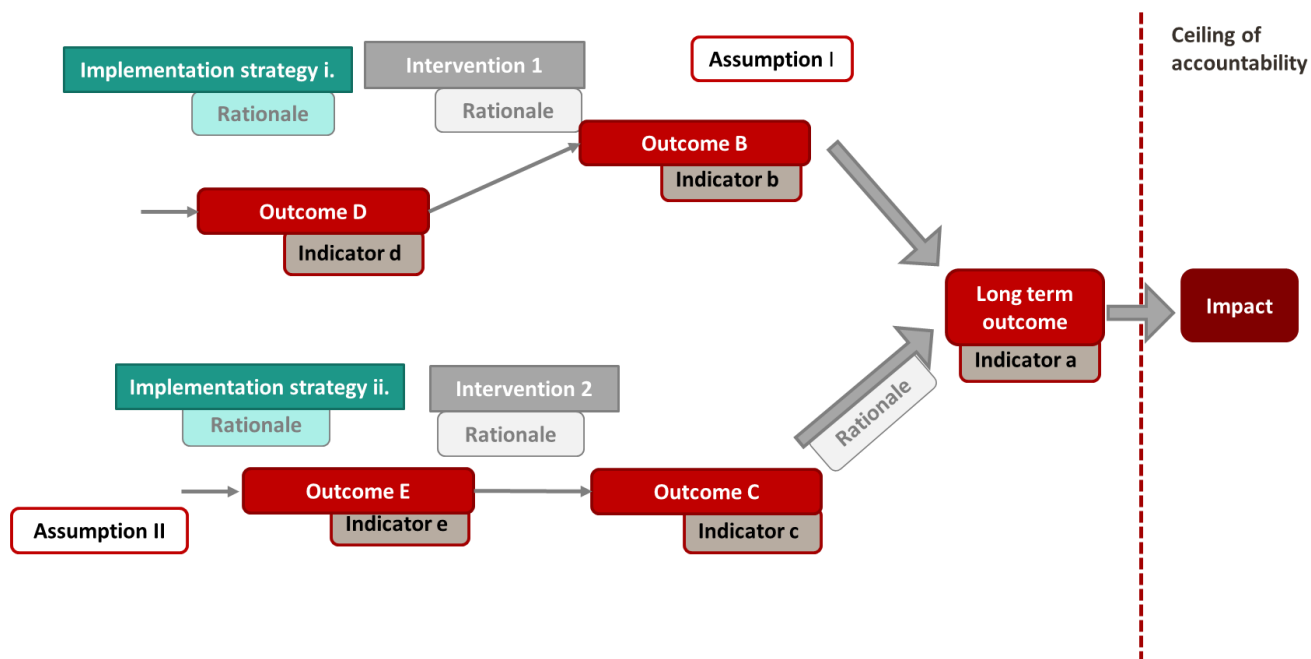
Implementation strategy i.

Rationale

Intervention 1

Rationale

Assumption I

Ceiling of accountability

Outcome B

Indicator b

Outcome D

Indicator d

Long term outcome

Indicator a

Impact

Implementation strategy ii.

Rationale

Intervention 2

Rationale

Rationale

Outcome E

Indicator e

Outcome C

Indicator c

Assumption II